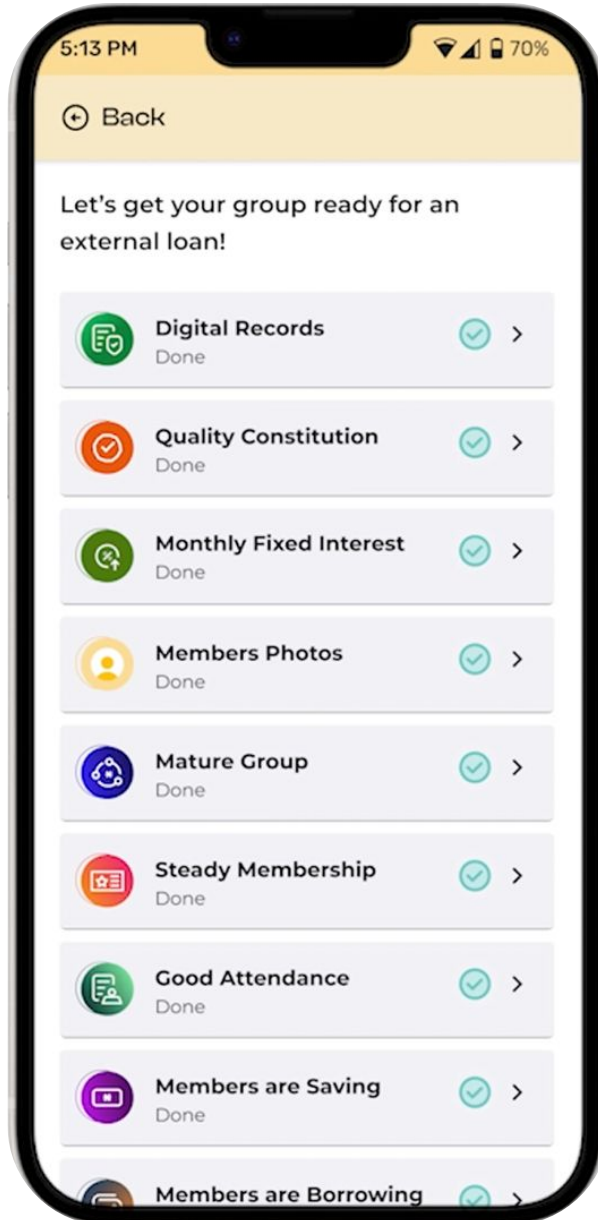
5:13 PM 70%

Back

Let’s get your group ready for an external loan!

Digital Records
Done

Quality Constitution
Done

Monthly Fixed Interest
Done

Members Photos
Done

Mature Group
Done

Steady Membership
Done

Good Attendance
Done

Members are Saving
Done

Members are Borrowing